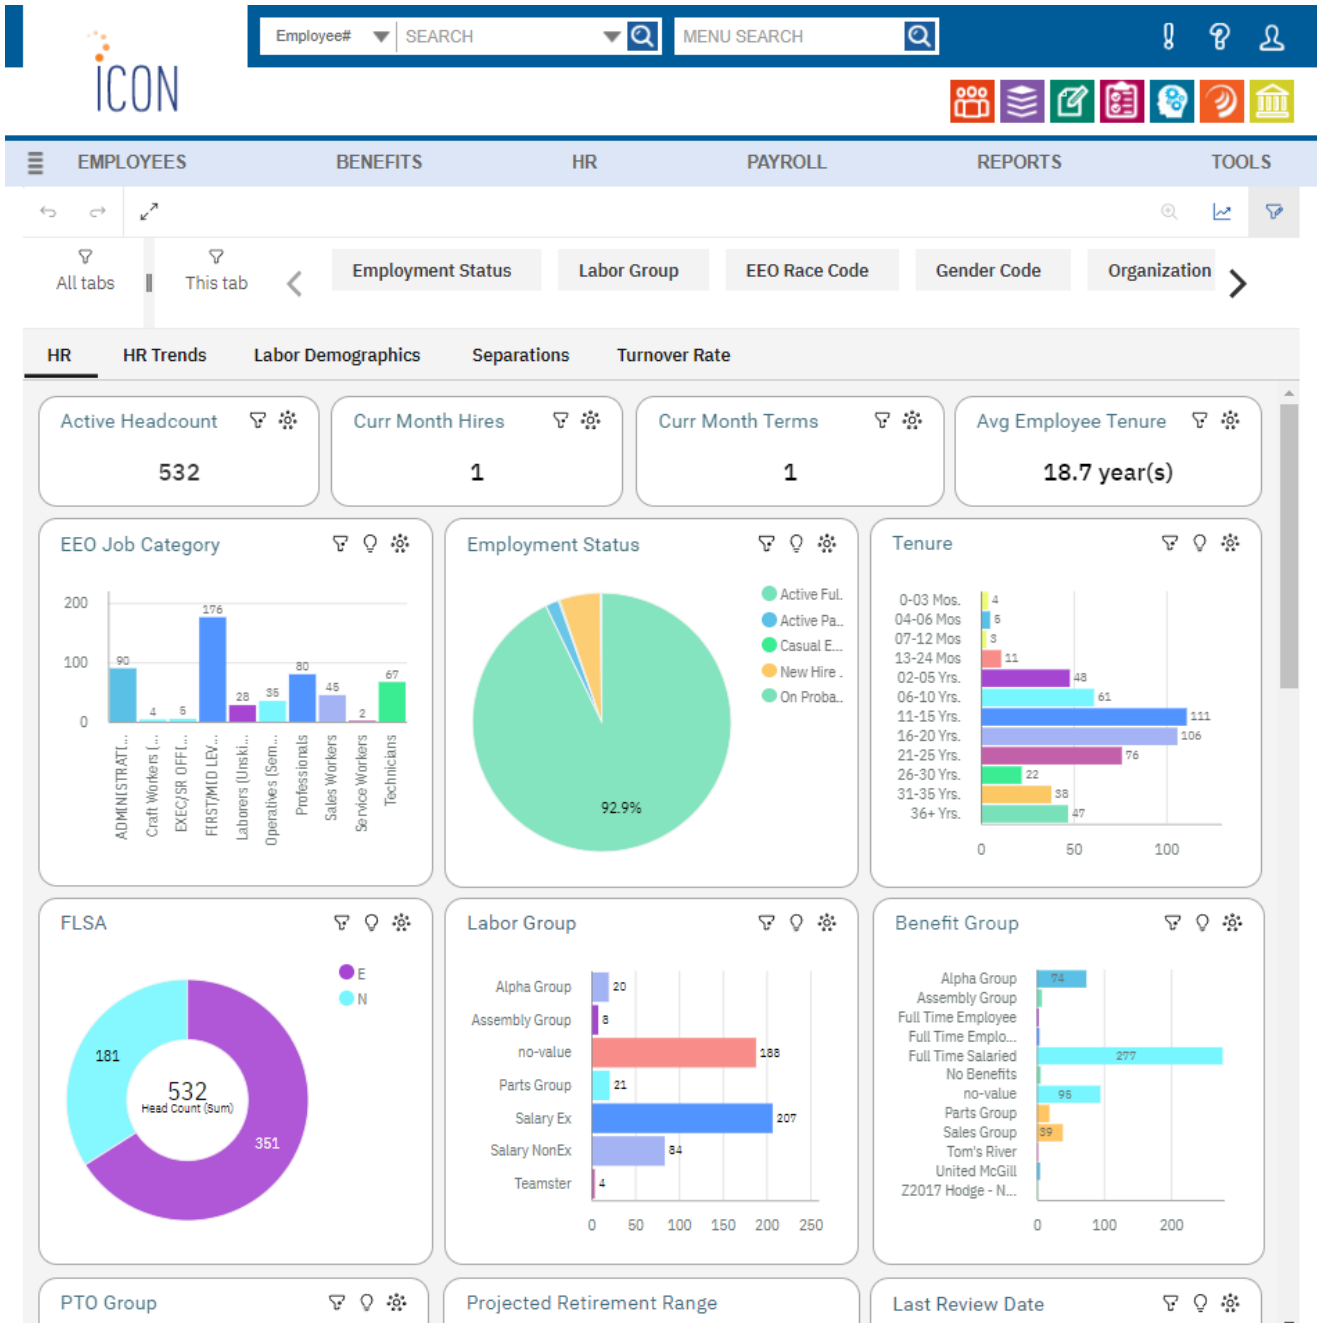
ICON

Employee# SEARCH MENU SEARCH

EMPLOYEES BENEFITS HR PAYROLL REPORTS TOOLS

All tabs | This tab

Employment Status Labor Group EEO Race Code Gender Code Organization

HR HR Trends Labor Demographics Separations Turnover Rate

Active Headcount
532

Curr Month Hires
1

Curr Month Terms
1

Avg Employee Tenure
18.7 year(s)

EEO Job Category
200
100
0
90 4 5 176 28 35 80 45 2 67
ADMINISTRAT... Craft Workers (... EXEC/SR OFFI... FIRST/MID LEV... Laborers (Unski... Operatives (Sem... Professionals Sales Workers Service Workers Technicians

Employment Status
Active Ful.
Active Pa..
Casual E...
New Hire .
On Proba..
92.9%

Tenure
0-03 Mos. 4
04-06 Mos 6
07-12 Mos 3
13-24 Mos 11
02-05 Yrs. 48
06-10 Yrs. 61
11-15 Yrs. 111
16-20 Yrs. 106
21-25 Yrs. 76
26-30 Yrs. 22
31-35 Yrs. 38
36+ Yrs. 47
0 50 100

FLSA
E
N
181
532
Head Count (Sum)
351

Labor Group
Alpha Group 20
Assembly Group 8
no-value 188
Parts Group 21
Salary Ex 207
Salary NonEx 84
Teamster 4
0 50 100 150 200 250

Benefit Group
Alpha Group 74
Assembly Group
Full Time Employee
Full Time Emplo...
Full Time Salaried 277
No Benefits
no-value 96
Parts Group
Sales Group 39
Tom's River
United McGill
Z2017 Hodge - N...
0 100 200

PTO Group

Projected Retirement Range

Last Review Date